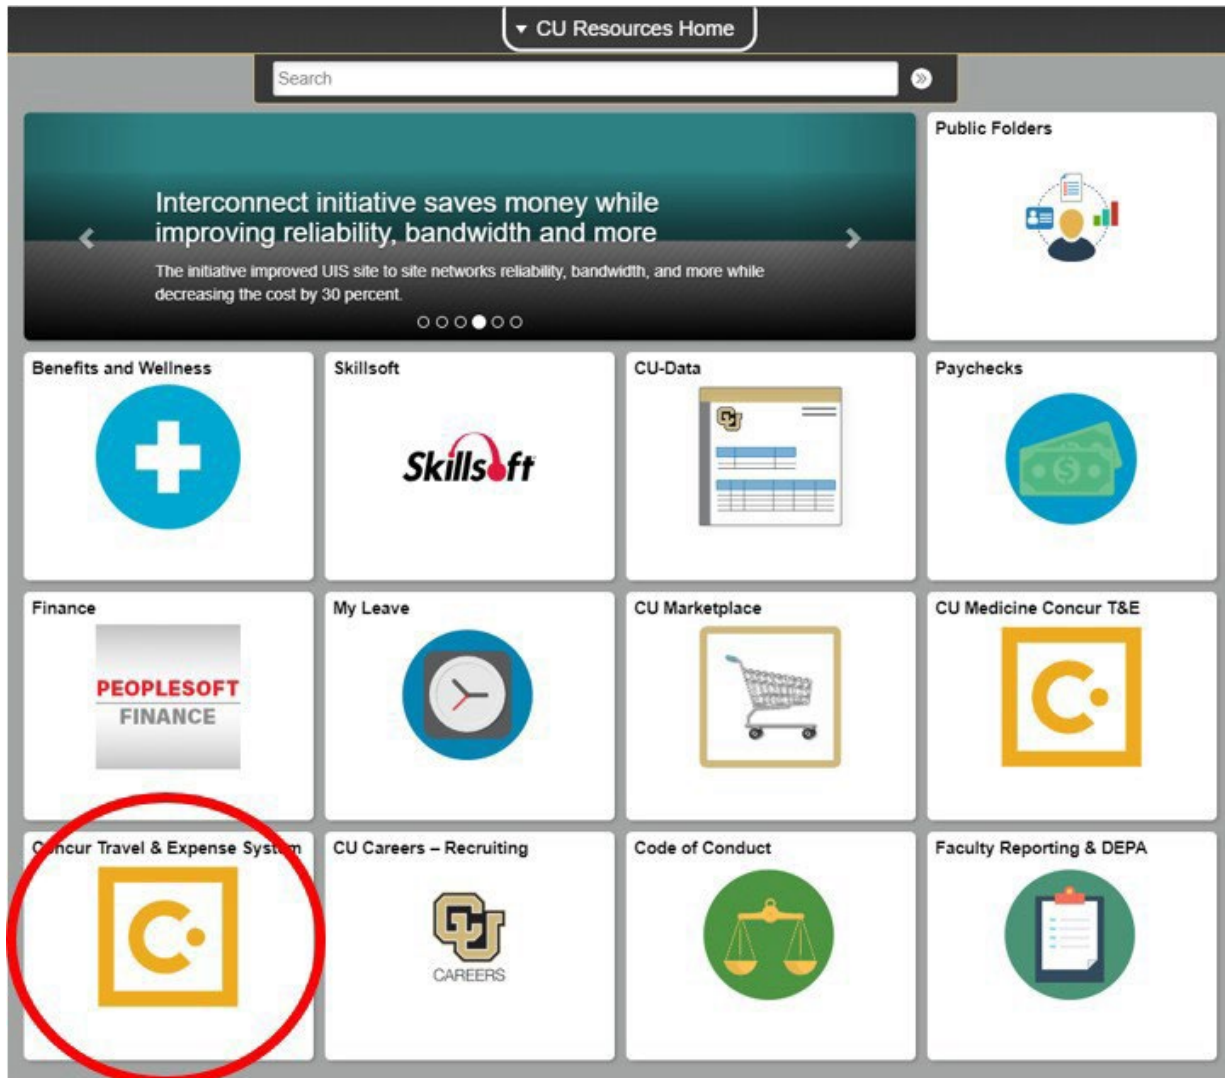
▾ CU Resources Home

Search

Interconnect initiative saves money while improving reliability, bandwidth and more

The initiative improved UIS site to site networks reliability, bandwidth, and more while decreasing the cost by 30 percent.

Public Folders

Benefits and Wellness

Skillsoft

Skillsoft

CU-Data

Paychecks

Finance

PEOPLESOFT FINANCE

My Leave

CU Marketplace

CU Medicine Concur T&E

C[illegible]ncur Travel & Expense Syst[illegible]m

CU Careers – Recruiting

CU CAREERS

Code of Conduct

Faculty Reporting & DEPA